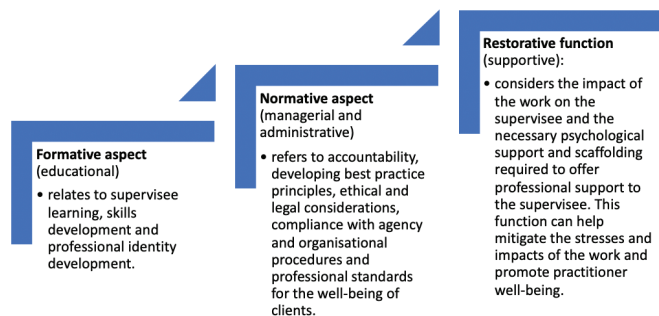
**Formative aspect** (educational)

• relates to supervisee learning, skills development and professional identity development.

**Normative aspect** (managerial and administrative)

• refers to accountability, developing best practice principles, ethical and legal considerations, compliance with agency and organisational procedures and professional standards for the well-being of clients.

**Restorative function** (supportive):

• considers the impact of the work on the supervisee and the necessary psychological support and scaffolding required to offer professional support to the supervisee. This function can help mitigate the stresses and impacts of the work and promote practitioner well-being.